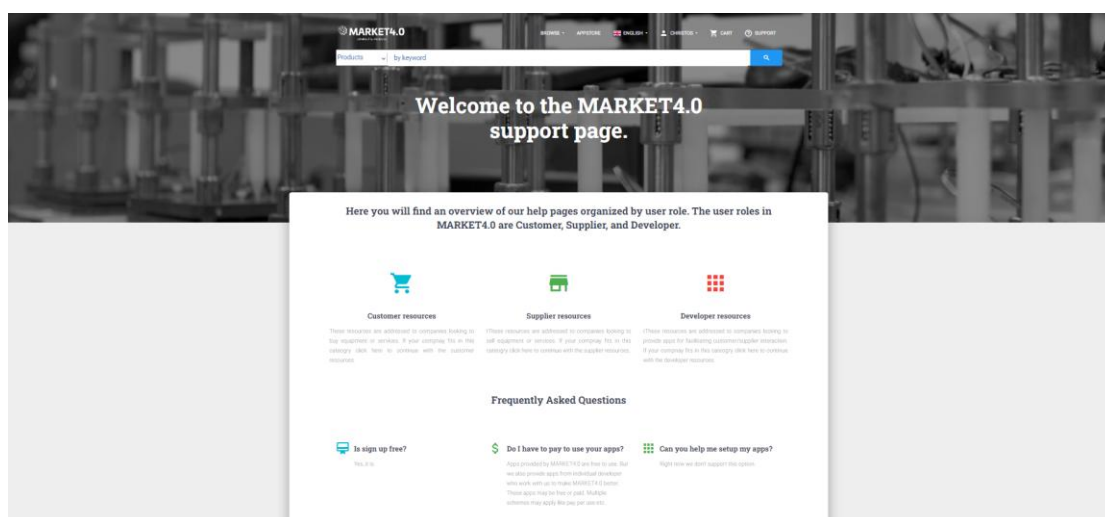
MARKET4.0

BROWSE · APPSTORE · ENGLISH · CHRISTOS · CART · SUPPORT

Products · by keyword

Welcome to the MARKET4.0 support page.

Here you will find an overview of our help pages organized by user role. The user roles in MARKET4.0 are Customer, Supplier, and Developer.

Customer resources

These resources are addressed to companies looking to buy equipment or services. If your company fits in this category click here to continue with the customer resources.

Supplier resources

These resources are addressed to companies looking to sell equipment or services. If your company fits in this category click here to continue with the supplier resources.

Developer resources

These resources are addressed to companies looking to provide apps for facilitating customer/supplier interaction. If your company fits in this category click here to continue with the developer resources.

Frequently Asked Questions

Is sign up free?

Yes, it is.

Do I have to pay to use your apps?

Apps provided by MARKET4.0 are free to use. But we also provide apps from individual developers who work with us to make MARKET4.0 better. These apps may be free or paid. Multiple schemes may apply like pay per use etc.

Can you help me setup my apps?

Right now we don't support this option.